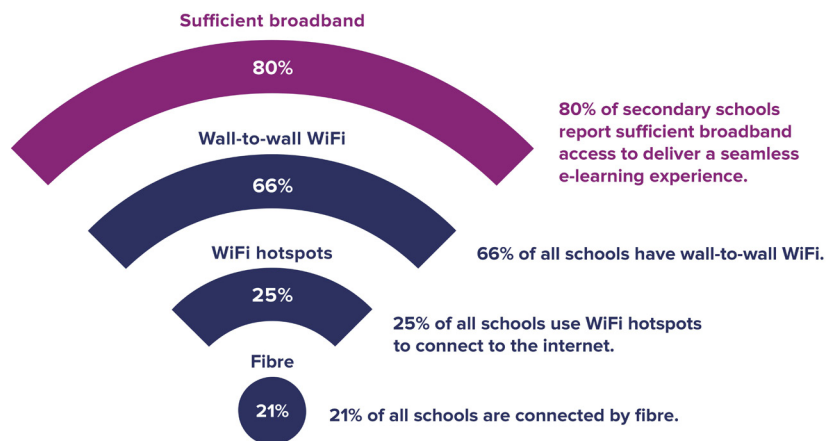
Sufficient broadband

80%

80% of secondary schools report sufficient broadband access to deliver a seamless e-learning experience.

Wall-to-wall WiFi

66%

66% of all schools have wall-to-wall WiFi.

WiFi hotspots

25%

25% of all schools use WiFi hotspots to connect to the internet.

Fibre

21%

21% of all schools are connected by fibre.